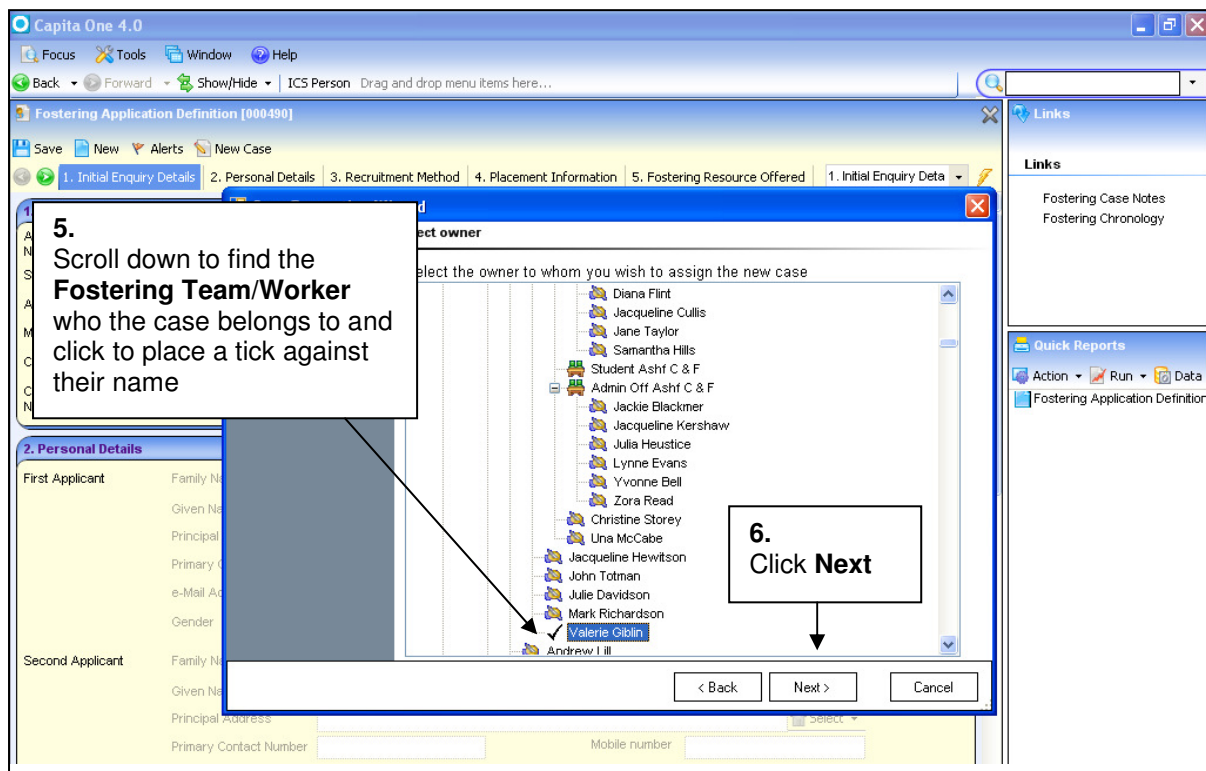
Capita One 4.0

Focus Tools Window Help

Back Forward Show/Hide ICS Person Drag and drop menu items here...

Fostering Application Definition [000490]

Save New Alerts New Case

1. Initial Enquiry Details 2. Personal Details 3. Recruitment Method 4. Placement Information 5. Fostering Resource Offered 1. Initial Enquiry Deta

Links

Links

Fostering Case Notes
Fostering Chronology

Quick Reports

Action Run Data

Fostering Application Definition

d

ect owner

elect the owner to whom you wish to assign the new case

Diana Flint
Jacqueline Cullis
Jane Taylor
Samantha Hills
Student Ashf C & F
Admin Off Ashf C & F
Jackie Blackmer
Jacqueline Kershaw
Julia Heustice
Lynne Evans
Yvonne Bell
Zora Read
Christine Storey
Una McCabe
Jacqueline Hewitson
John Totman
Julie Davidson
Mark Richardson
Valerie Giblin
Andrew Lill

< Back Next > Cancel

5.
Scroll down to find the **Fostering Team/Worker** who the case belongs to and click to place a tick against their name

6.
Click **Next**

2. Personal Details

First Applicant Family Na
Given Na
Principal
Primary C
e-Mail Ad
Gender

Second Applicant Family Na
Given Na
Principal Address
Primary Contact Number

Select

Mobile number